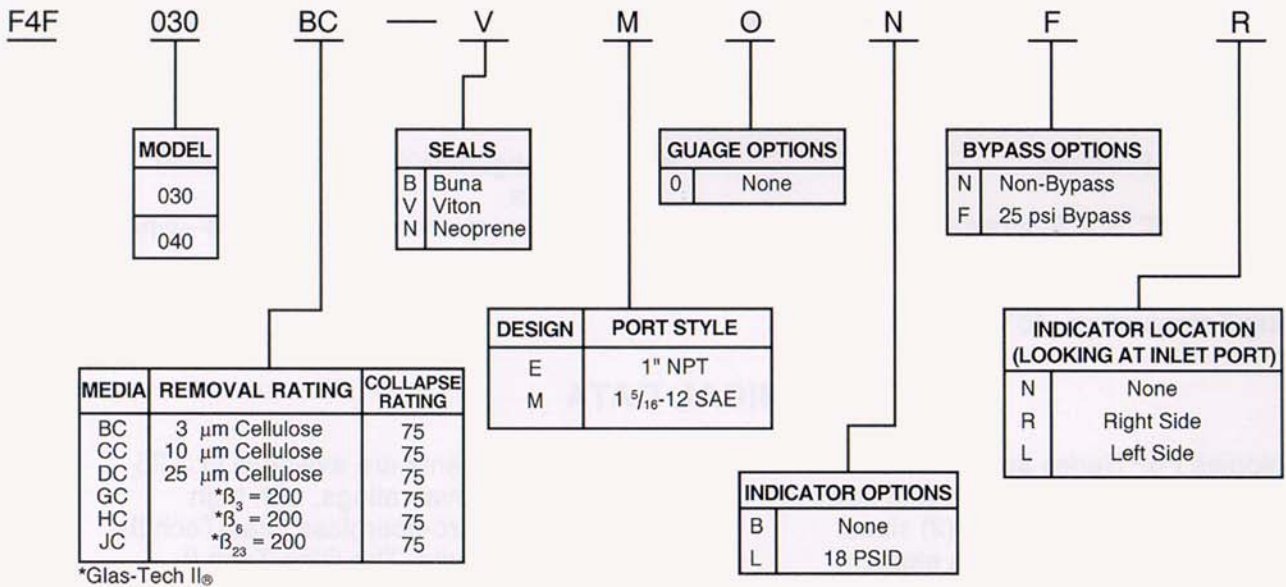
F4F 030 BC — V M O N F R

| MODEL |
|---|
| 030 |
| 040 |

| SEALS | |
|---|---|
| B | Buna |
| V | Viton |
| N | Neoprene |

| GUAGE OPTIONS | |
|---|---|
| 0 | None |

| BYPASS OPTIONS | |
|---|---|
| N | Non-Bypass |
| F | 25 psi Bypass |

| DESIGN | PORT STYLE |
|---|---|
| E | 1" NPT |
| M | 1 $^5/_{16}$-12 SAE |

| INDICATOR LOCATION (LOOKING AT INLET PORT) | |
|---|---|
| N | None |
| R | Right Side |
| L | Left Side |

| MEDIA | REMOVAL RATING | COLLAPSE RATING |
|---|---|---|
| BC | 3 µm Cellulose | 75 |
| CC | 10 µm Cellulose | 75 |
| DC | 25 µm Cellulose | 75 |
| GC | *$\beta_3$ = 200 | 75 |
| HC | *$\beta_6$ = 200 | 75 |
| JC | *$\beta_{23}$ = 200 | 75 |

*Glas-Tech II®

| INDICATOR OPTIONS | |
|---|---|
| B | None |
| L | 18 PSID |